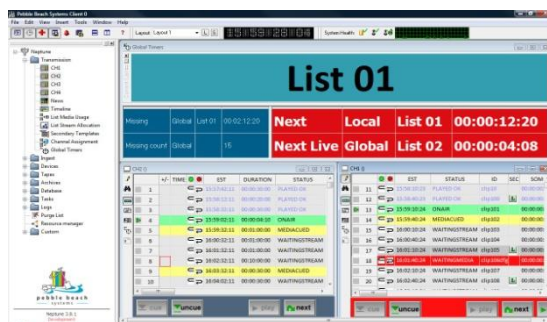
Pebble Beach Systems Client 0
File Edit View Insert Tools Window Help
Layout: Layout 1
15:59:28:04
System Health
Neptune
Transmission
CH1
CH2
CH3
CH4
News
Timeline
List Media Usage
List Secondary Allocation
Secondary Templates
Channel Assignment
Global Timers
Ingest
Devices
Tapes
Archives
Database
Tasks
Logs
Purge List
Resource manager
Custom
Global Timers
List 01
| Missing | Global | List 01 | 00:02:12:20 |
|---|---|---|---|
| Missing count | Global | | 15 |
Next | Local | List 01 | 00:00:12:20
Next Live | Global | List 02 | 00:00:04:08
CH1 0
| | +/- | TIME | EST | DURATION | STATUS |
|---|---|---|---|---|---|
| | 1 | | 15:57:42:11 | 00:01:00:00 | PLAYED OK |
| | 2 | | 15:58:42:11 | 00:01:00:00 | PLAYED OK |
| | 3 | | 15:59:42:11 | 00:01:00:00 | PLAYED OK |
| | 4 | | 15:59:02:11 | 00:00:04:10 | ONAIR |
| | 5 | | 15:59:32:11 | 00:01:00:00 | MEDIACUED |
| | 6 | | 16:00:32:11 | 00:01:00:00 | WAITINGSTREAM |
| | 7 | | 16:01:32:11 | 00:01:00:00 | WAITINGSTREAM |
| | 8 | | 16:02:32:11 | 00:10:00:00 | WAITINGSTREAM |
| | 9 | | 16:03:32:11 | 00:01:00:00 | WAITINGSTREAM |
| | 10 | | 16:04:32:11 | 00:01:00:00 | WAITINGSTREAM |
skip | uncue | play | next
CH1 0
| | | EST | STATUS | ID | SEC | SOM |
|---|---|---|---|---|---|---|
| | 11 | 15:56:10:22 | PLAYED OK | clip101 | | |
| | 12 | 15:58:40:22 | PLAYED OK | clip102 | | |
| | 13 | 15:59:10:24 | ONAIR | clip101 | | |
| | 14 | 15:59:40:24 | MEDIACUED | clip102 | | |
| | 15 | 16:00:10:24 | WAITINGSTREAM | clip103 | | |
| | 16 | 16:00:40:24 | WAITINGSTREAM | clip104 | | |
| | 17 | 16:01:10:24 | WAITINGSTREAM | clip105 | | |
| | 18 | 16:01:40:24 | WAITINGMEDIA | clip106 | | |
| | 19 | 16:02:10:24 | WAITINGSTREAM | clip107 | | |
| | 20 | 16:02:40:24 | WAITINGSTREAM | clip108 | | |
skip | uncue | play | next
pebble beach systems
Neptune 3.6.1
Development